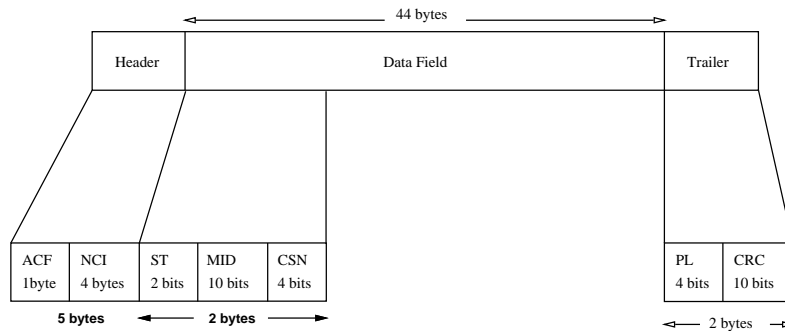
44 bytes

| Header | Data Field | Trailer |
|---|---|---|

| ACF 1byte | NCI 4 bytes | ST 2 bits | MID 10 bits | CSN 4 bits |
|---|---|---|---|---|

5 bytes

2 bytes

| PL 4 bits | CRC 10 bits |
|---|---|

2 bytes